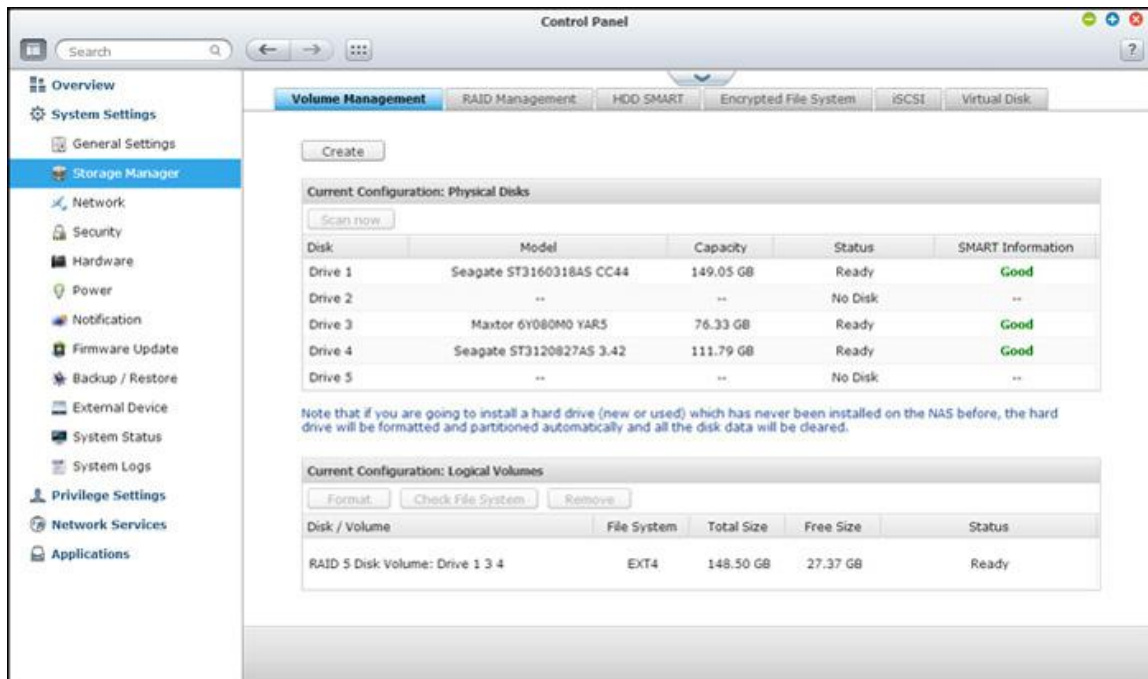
Control Panel

Search

?

Overview
System Settings
General Settings
Storage Manager
Network
Security
Hardware
Power
Notification
Firmware Update
Backup / Restore
External Device
System Status
System Logs
Privilege Settings
Network Services
Applications

Volume Management | RAID Management | HDD SMART | Encrypted File System | iSCSI | Virtual Disk

Create

Current Configuration: Physical Disks

Scan now

| Disk | Model | Capacity | Status | SMART Information |
|---|---|---|---|---|
| Drive 1 | Seagate ST3160318AS CC44 | 149.05 GB | Ready | Good |
| Drive 2 | -- | -- | No Disk | -- |
| Drive 3 | Maxtor 6Y080M0 YAR5 | 76.33 GB | Ready | Good |
| Drive 4 | Seagate ST3120827AS 3.42 | 111.79 GB | Ready | Good |
| Drive 5 | -- | -- | No Disk | -- |

Note that if you are going to install a hard drive (new or used) which has never been installed on the NAS before, the hard drive will be formatted and partitioned automatically and all the disk data will be cleared.

Current Configuration: Logical Volumes

Format | Check File System | Remove

| Disk / Volume | File System | Total Size | Free Size | Status |
|---|---|---|---|---|
| RAID 5 Disk Volume: Drive 1 3 4 | EXT4 | 148.50 GB | 27.37 GB | Ready |